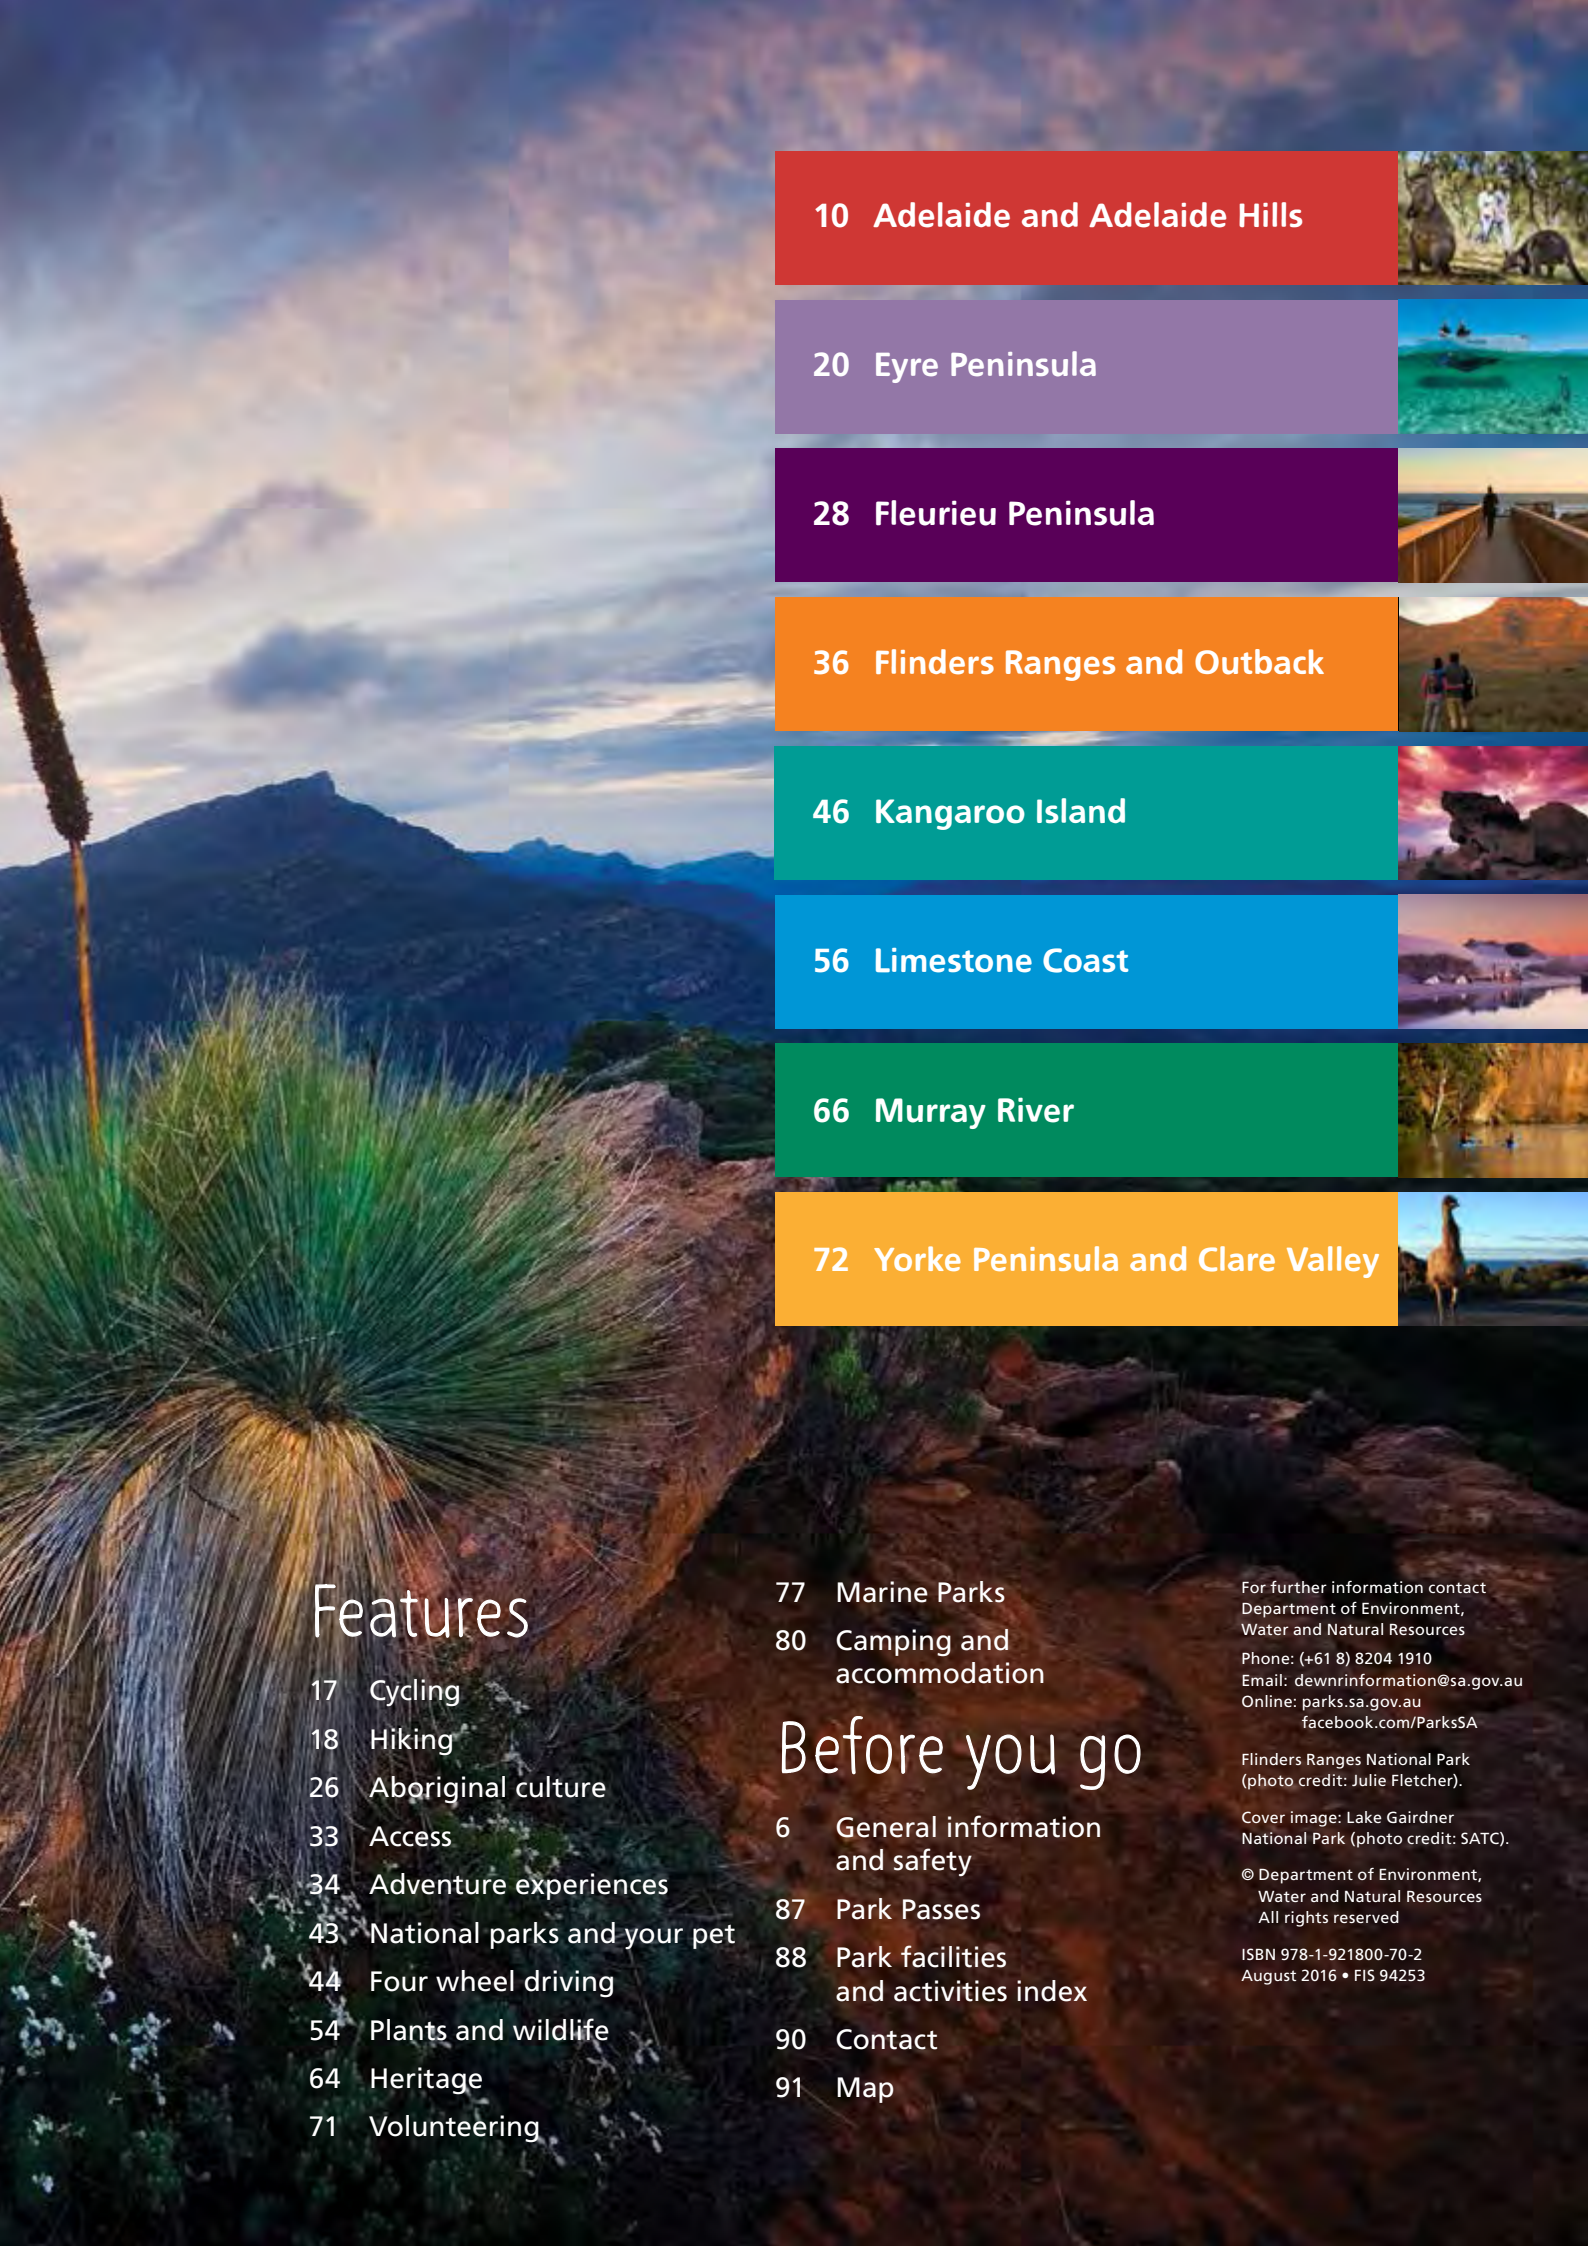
10 Adelaide and Adelaide Hills

20 Eyre Peninsula

28 Fleurieu Peninsula

36 Flinders Ranges and Outback

46 Kangaroo Island

56 Limestone Coast

66 Murray River

72 Yorke Peninsula and Clare Valley

Features

17 Cycling
18 Hiking
26 Aboriginal culture
33 Access
34 Adventure experiences
43 National parks and your pet
44 Four wheel driving
54 Plants and wildlife
64 Heritage
71 Volunteering

77 Marine Parks
80 Camping and accommodation

Before you go

6 General information and safety
87 Park Passes
88 Park facilities and activities index
90 Contact
91 Map

For further information contact Department of Environment, Water and Natural Resources

Phone: (+61 8) 8204 1910
Email: dewnrinformation@sa.gov.au
Online: parks.sa.gov.au
facebook.com/ParksSA

Flinders Ranges National Park (photo credit: Julie Fletcher).

Cover image: Lake Gairdner National Park (photo credit: SATC).

© Department of Environment, Water and Natural Resources
All rights reserved

ISBN 978-1-921800-70-2
August 2016 • FIS 94253